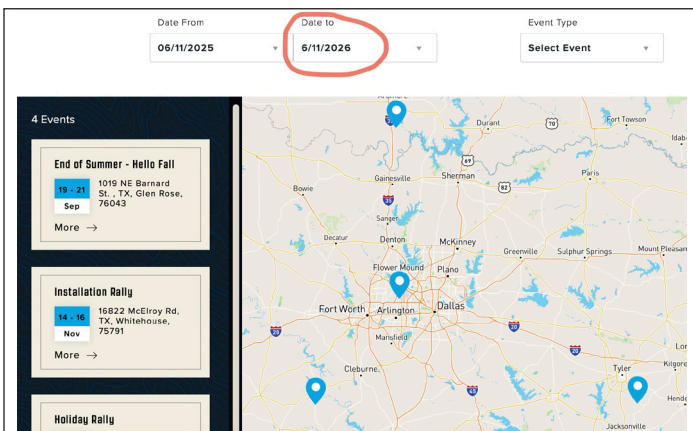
Date From
06/11/2025

Date to
6/11/2026

Event Type
Select Event

4 Events

End of Summer - Hello Fall
19 - 21
Sep
1019 NE Barnard St. , TX, Glen Rose, 76043
More →

Installation Rally
14 - 16
Nov
16822 McElroy Rd, TX, Whitehouse, 75791
More →

Holiday Rally

Ardmore
Durant
70
Fort Towson
69
Gainesville
Sherman
82
Paris
Bowie
35
Sanger
Decatur
Denton
McKinney
Greenville
Sulphur Springs
Mount Pleasant
Flower Mound
Plano
Fort Worth
Arlington
Dallas
20
20
Mansfield
Cleburne
45
Tyler
Kilgore
Jacksonville